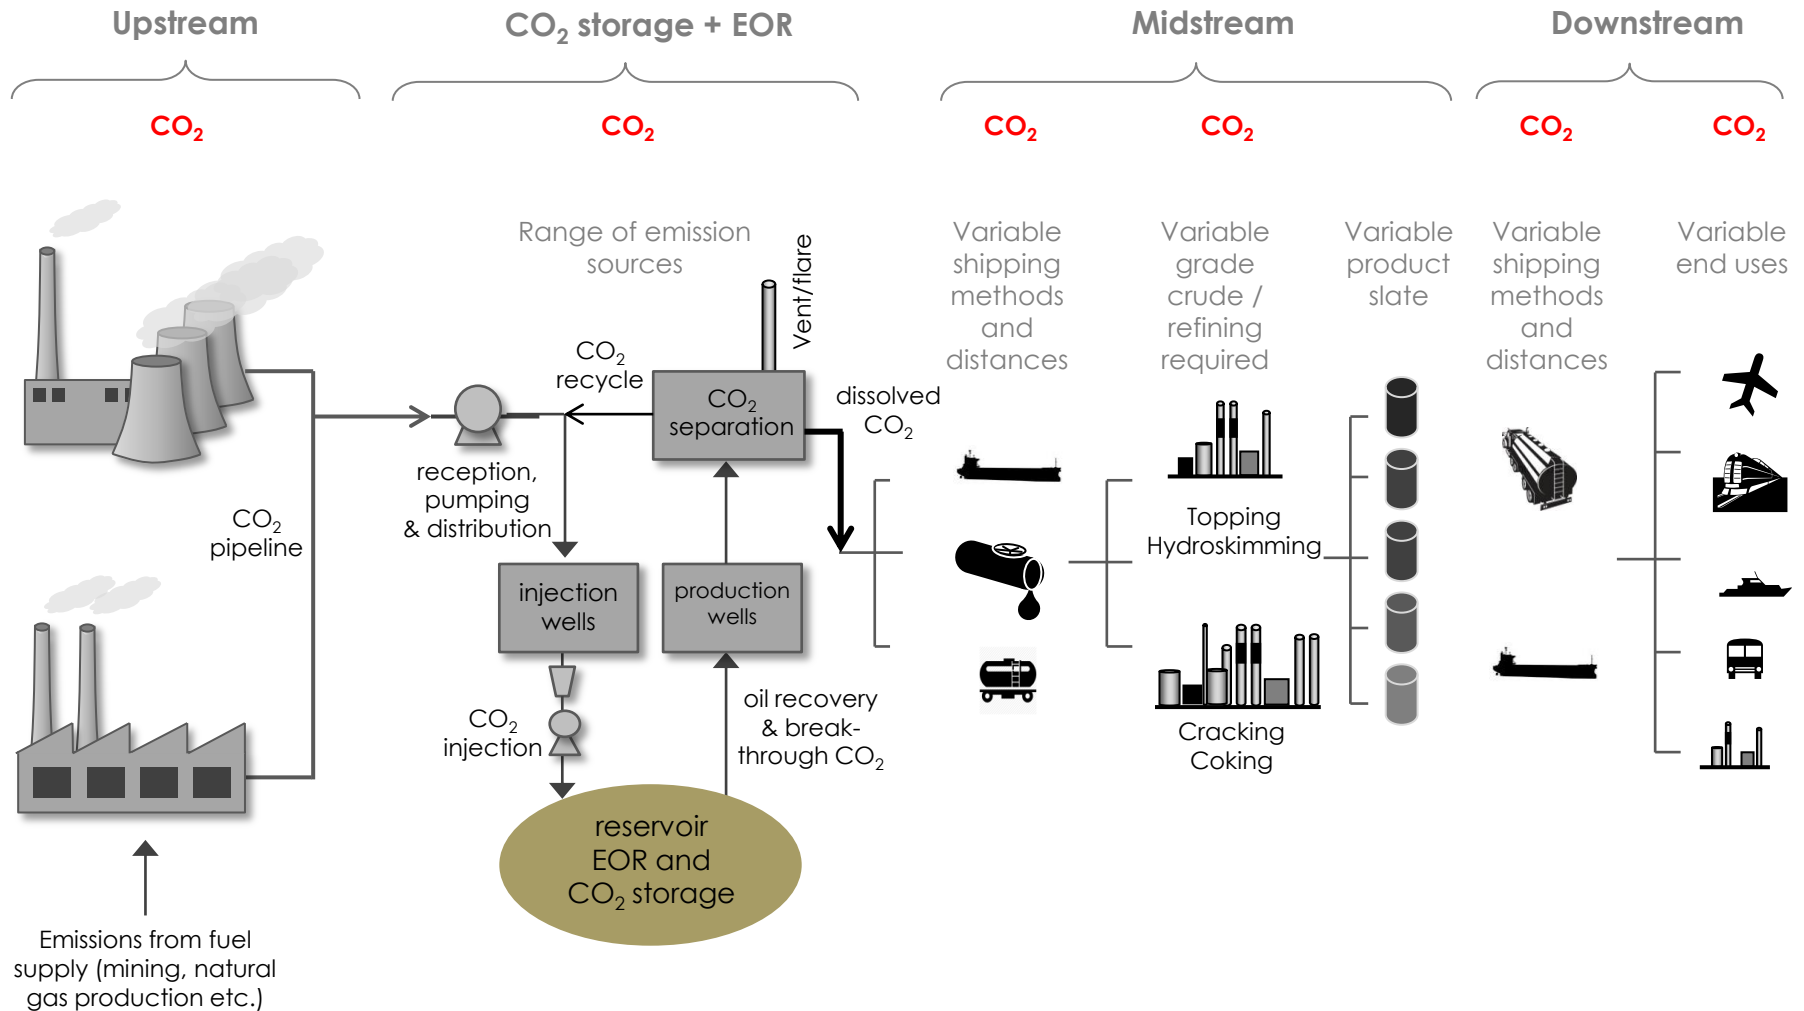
Upstream

$CO_2$ storage + EOR

Midstream

Downstream

$CO_2$

$CO_2$

$CO_2$

$CO_2$

$CO_2$

$CO_2$

Range of emission sources

Vent/flare

$CO_2$ recycle

$CO_2$ separation

dissolved $CO_2$

reception, pumping & distribution

$CO_2$ pipeline

injection wells

production wells

$CO_2$ injection

oil recovery & break-through $CO_2$

reservoir EOR and $CO_2$ storage

Emissions from fuel supply (mining, natural gas production etc.)

Variable shipping methods and distances

Variable grade crude / refining required

Variable product slate

Variable shipping methods and distances

Variable end uses

Topping Hydroskimming

Cracking Coking